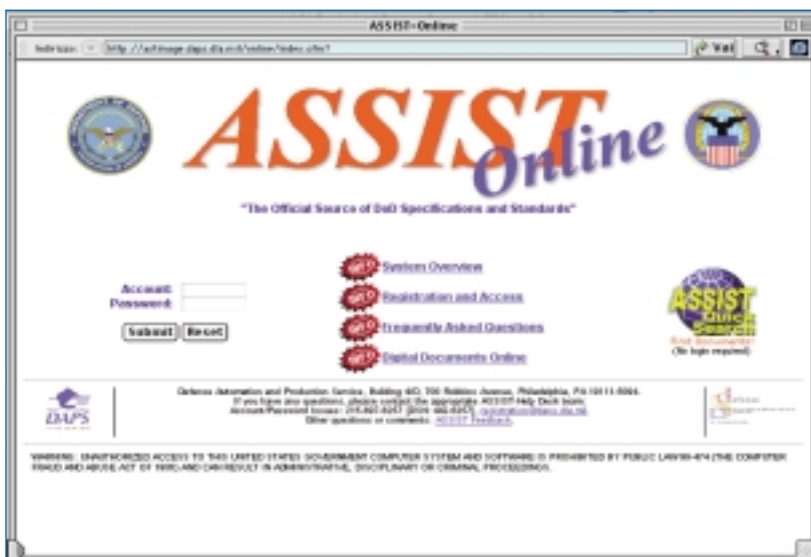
ASSIST-Online

Indirizzo: http://astimage.daps.dla.mil/online/index.cfm

Vai

ASSIST Online

"The Official Source of DoD Specifications and Standards"

Account:
Password:
Submit Reset

System Overview
Registration and Access
Frequently Asked Questions
Digital Documents Online

ASSIST Quick Search
Find Documents
(No login required)

DAPS

Defense Automation and Production Service, Building 4/D, 700 Robbins Avenue, Philadelphia, PA 19111-5094.
If you have any questions, please contact the appropriate ASSIST Help Desk team:
Account/Password Issues: 215-697-6257 [DSN 442-6257] registration@daps.dla.mil
Other questions or comments: ASSIST Feedback.

WARNING: UNAUTHORIZED ACCESS TO THIS UNITED STATES GOVERNMENT COMPUTER SYSTEM AND SOFTWARE IS PROHIBITED BY PUBLIC LAW 99-474 (THE COMPUTER FRAUD AND ABUSE ACT OF 1986) AND CAN RESULT IN ADMINISTRATIVE, DISCIPLINARY OR CRIMINAL PROCEEDINGS.